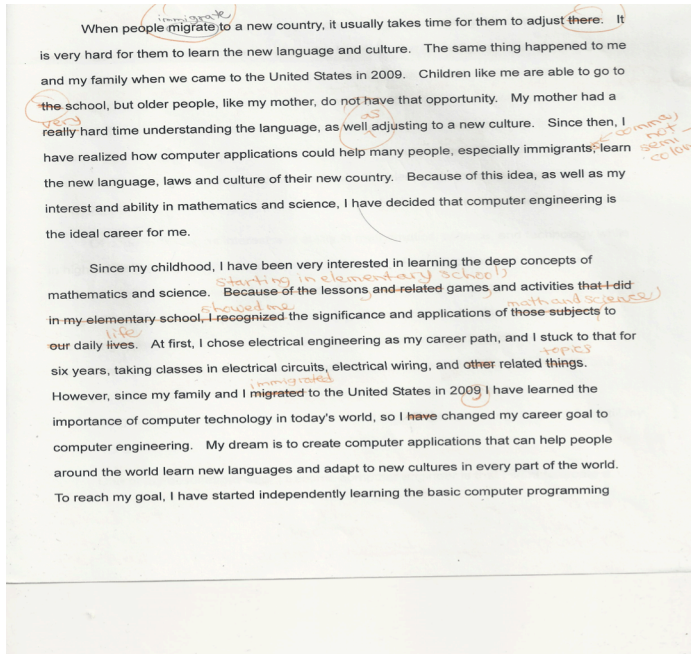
immigrate

When people migrate to a new country, it usually takes time for them to adjust there. It is very hard for them to learn the new language and culture. The same thing happened to me and my family when we came to the United States in 2009. Children like me are able to go to the school, but older people, like my mother, do not have that opportunity. My mother had a

very
really hard time understanding the language, as well adjusting to a new culture. Since then, I have realized how computer applications could help many people, especially immigrants; learn the new language, laws and culture of their new country. Because of this idea, as well as my interest and ability in mathematics and science, I have decided that computer engineering is the ideal career for me.

as

comma, not semi colon

Since my childhood, I have been very interested in learning the deep concepts of mathematics and science. Because of the lessons and related games and activities that I did in my elementary school, I recognized the significance and applications of those subjects to our daily lives. At first, I chose electrical engineering as my career path, and I stuck to that for six years, taking classes in electrical circuits, electrical wiring, and other related things. However, since my family and I migrated to the United States in 2009 I have learned the importance of computer technology in today's world, so I have changed my career goal to computer engineering. My dream is to create computer applications that can help people around the world learn new languages and adapt to new cultures in every part of the world. To reach my goal, I have started independently learning the basic computer programming

Starting in elementary school,
showed me
math and science
life
topics
immigrated